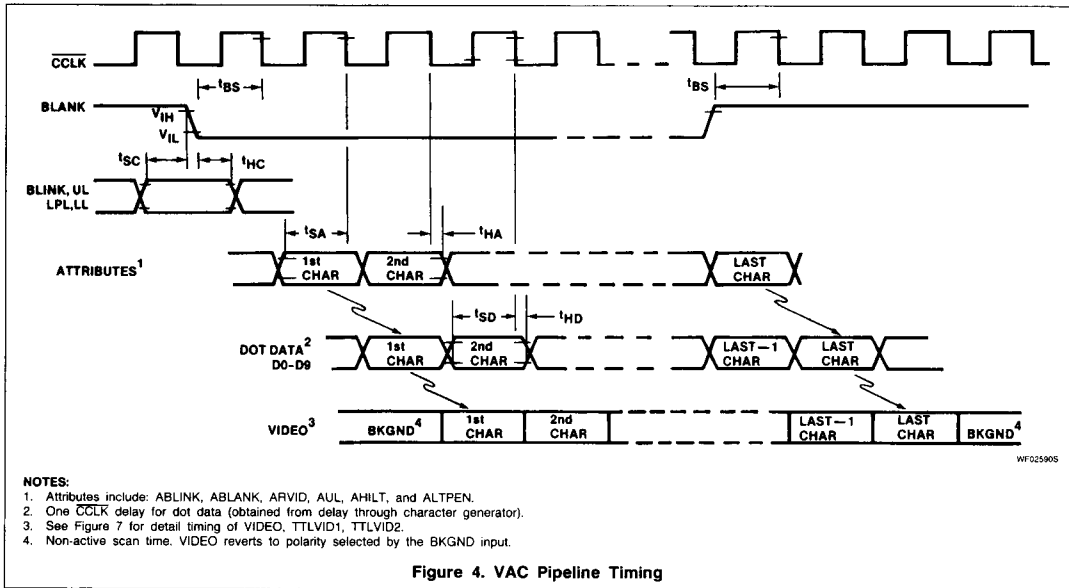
$\overline{CCLK}$

$t_{BS}$

$t_{BS}$

BLANK

$V_{IH}$

$V_{IL}$

$t_{SC}$

$t_{HC}$

BLINK, UL
LPL,LL

$t_{SA}$

$t_{HA}$

ATTRIBUTES$^1$

1st CHAR

2nd CHAR

LAST CHAR

$t_{SD}$

$t_{HD}$

DOT DATA$^2$
D0-D9

1st CHAR

2nd CHAR

LAST−1 CHAR

LAST CHAR

VIDEO$^3$

BKGND$^4$

1st CHAR

2nd CHAR

LAST−1 CHAR

LAST CHAR

BKGND$^4$

WF02590S

NOTES:
1. Attributes include: ABLINK, ABLANK, ARVID, AUL, AHILT, and ALTPEN.
2. One $\overline{CCLK}$ delay for dot data (obtained from delay through character generator).
3. See Figure 7 for detail timing of VIDEO, TTLVID1, TTLVID2.
4. Non-active scan time. VIDEO reverts to polarity selected by the BKGND input.

Figure 4. VAC Pipeline Timing